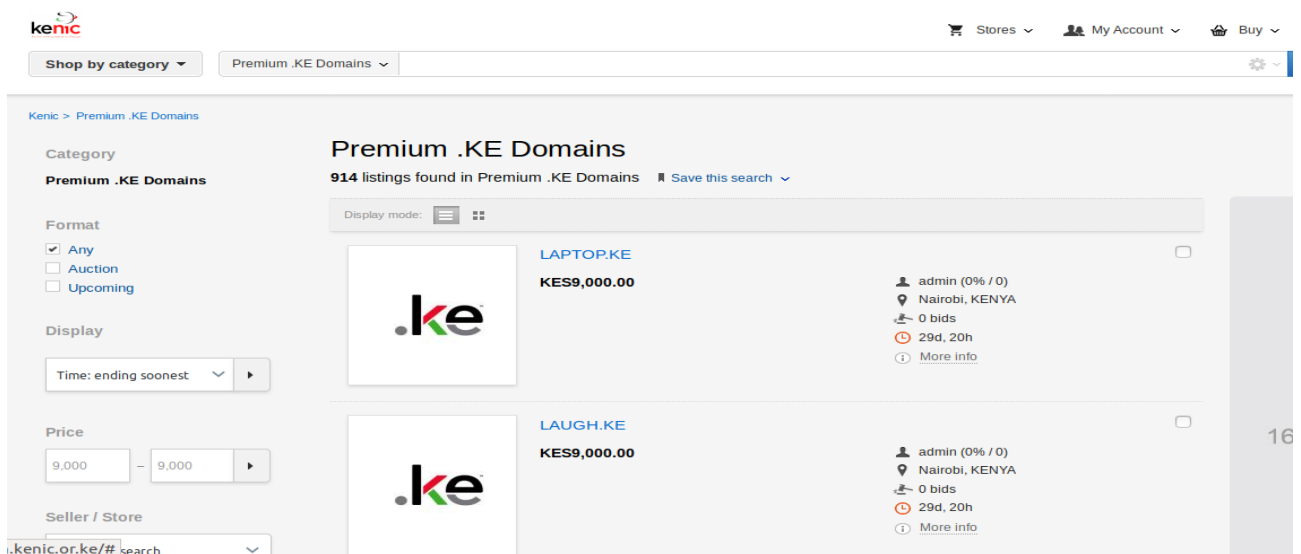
kenic

Stores ⌄ My Account ⌄ Buy ⌄

Shop by category ▾ Premium .KE Domains ⌄

Kenic > Premium .KE Domains

Category
Premium .KE Domains

Format
Any
Auction
Upcoming

Display
Time: ending soonest

Price
9,000 – 9,000

Seller / Store
search

.kenic.or.ke/#

Premium .KE Domains
914 listings found in Premium .KE Domains Save this search ⌄

Display mode:

.ke
LAPTOP.KE
KES9,000.00
admin (0% / 0)
Nairobi, KENYA
0 bids
29d, 20h
More info

.ke
LAUGH.KE
KES9,000.00
admin (0% / 0)
Nairobi, KENYA
0 bids
29d, 20h
More info

16